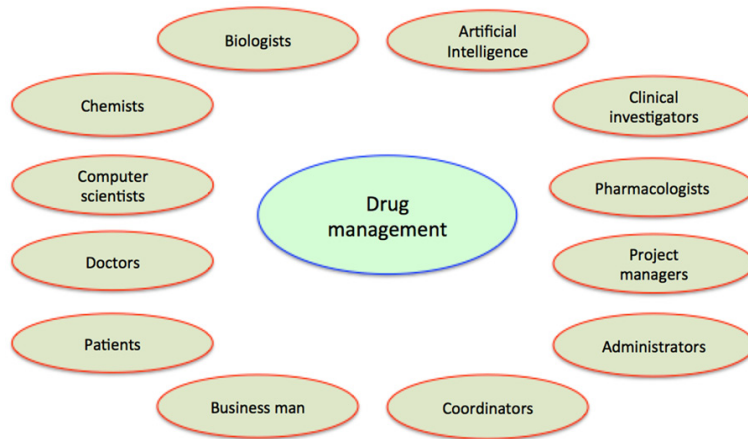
Biologists

Artificial Intelligence

Chemists

Clinical investigators

Computer scientists

Drug management

Pharmacologists

Doctors

Project managers

Patients

Administrators

Business man

Coordinators